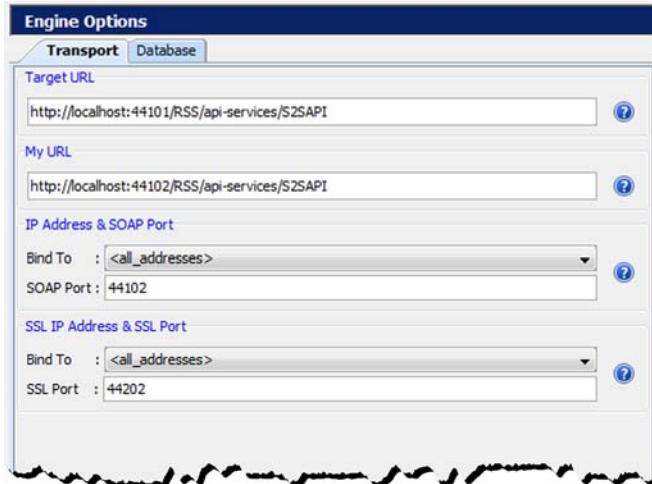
Engine Options

Transport | Database

Target URL

http://localhost:44101/RSS/api-services/S2SAPI

My URL

http://localhost:44102/RSS/api-services/S2SAPI

IP Address & SOAP Port

Bind To : <all_addresses>

SOAP Port : 44102

SSL IP Address & SSL Port

Bind To : <all_addresses>

SSL Port : 44202